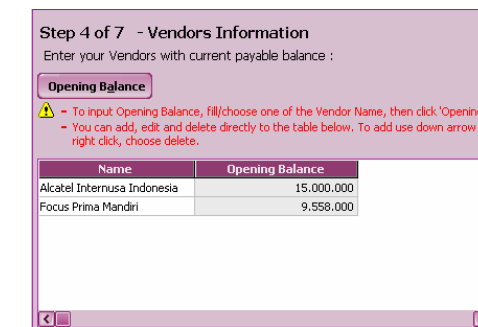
Step 4 of 7 - Vendors Information
Enter your Vendors with current payable balance :

Opening Balance

- To input Opening Balance, fill/choose one of the Vendor Name, then click 'Openin
- You can add, edit and delete directly to the table below. To add use down arrow right click, choose delete.

| Name | Opening Balance |
|---|---|
| Alcatel Internusa Indonesia | 15.000.000 |
| Focus Prima Mandiri | 9.558.000 |